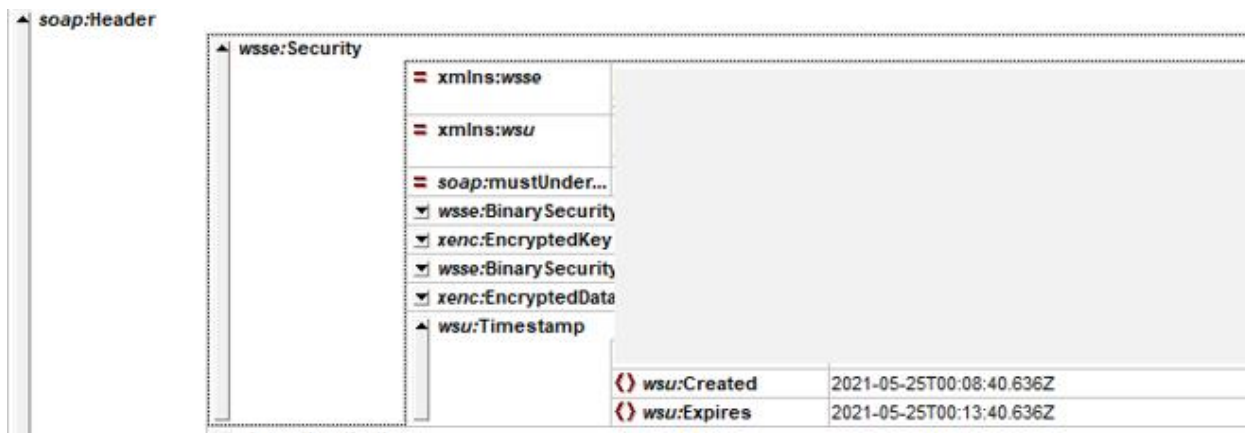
soap:Header

wsse:Security

= xmlns:wsse

= xmlns:wsu

= soap:mustUnder...

wsse:BinarySecurity

xenc:EncryptedKey

wsse:BinarySecurity

xenc:EncryptedData

wsu:Timestamp

| | |
|---|---|
| () wsu:Created | 2021-05-25T00:08:40.636Z |
| () wsu:Expires | 2021-05-25T00:13:40.636Z |